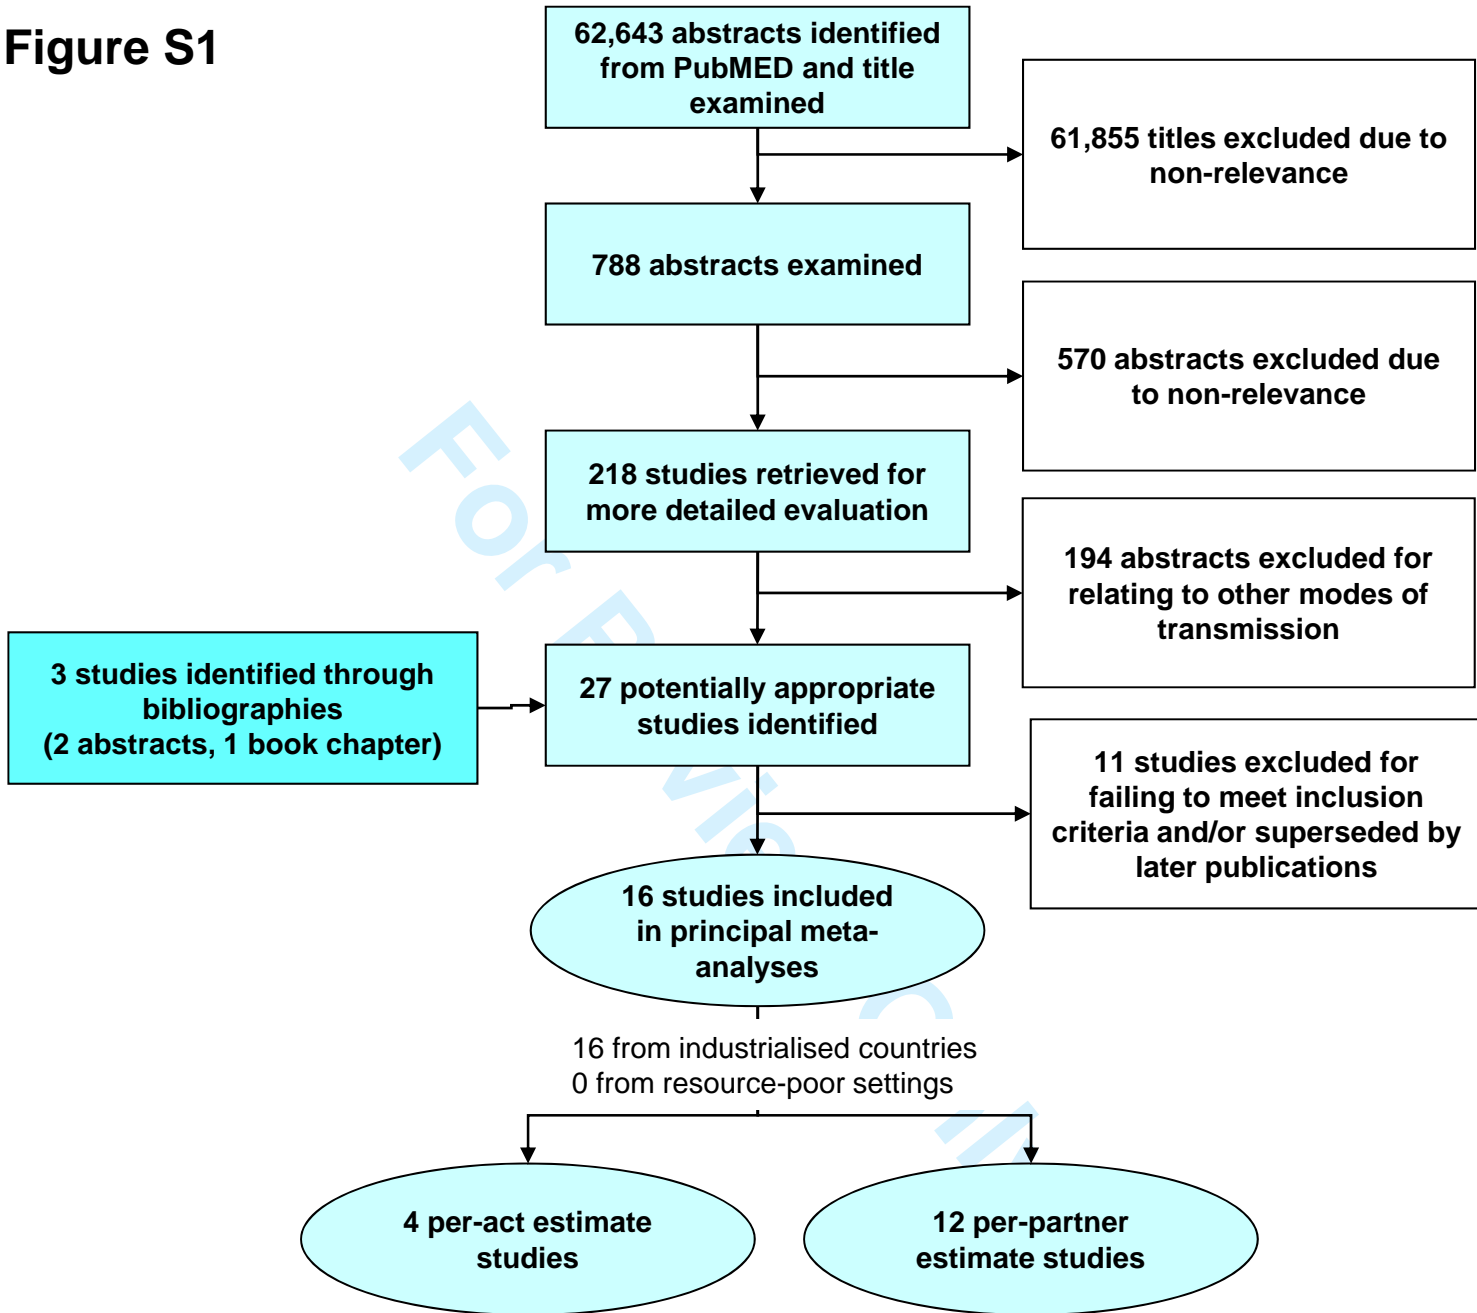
Figure S1

62,643 abstracts identified from PubMED and title examined

61,855 titles excluded due to non-relevance

788 abstracts examined

570 abstracts excluded due to non-relevance

218 studies retrieved for more detailed evaluation

194 abstracts excluded for relating to other modes of transmission

3 studies identified through bibliographies (2 abstracts, 1 book chapter)

27 potentially appropriate studies identified

11 studies excluded for failing to meet inclusion criteria and/or superseded by later publications

16 studies included in principal meta-analyses

16 from industrialised countries
0 from resource-poor settings

4 per-act estimate studies

12 per-partner estimate studies

For Review Only